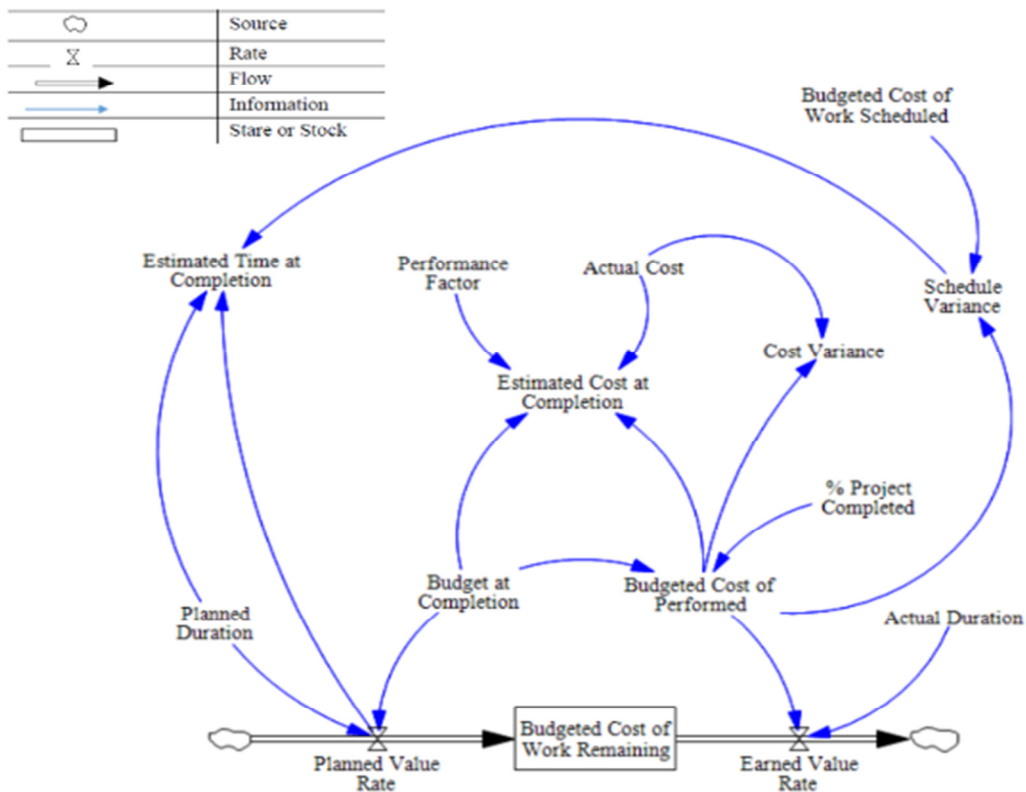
| | |
|---|---|
| | Source |
| X | Rate |
| | Flow |
| | Information |
| | Stare or Stock |

Budgeted Cost of Work Scheduled

Estimated Time at Completion

Performance Factor

Actual Cost

Schedule Variance

Cost Variance

Estimated Cost at Completion

% Project Completed

Planned Duration

Budget at Completion

Budgeted Cost of Performed

Actual Duration

Budgeted Cost of Work Remaining

Planned Value Rate

Earned Value Rate